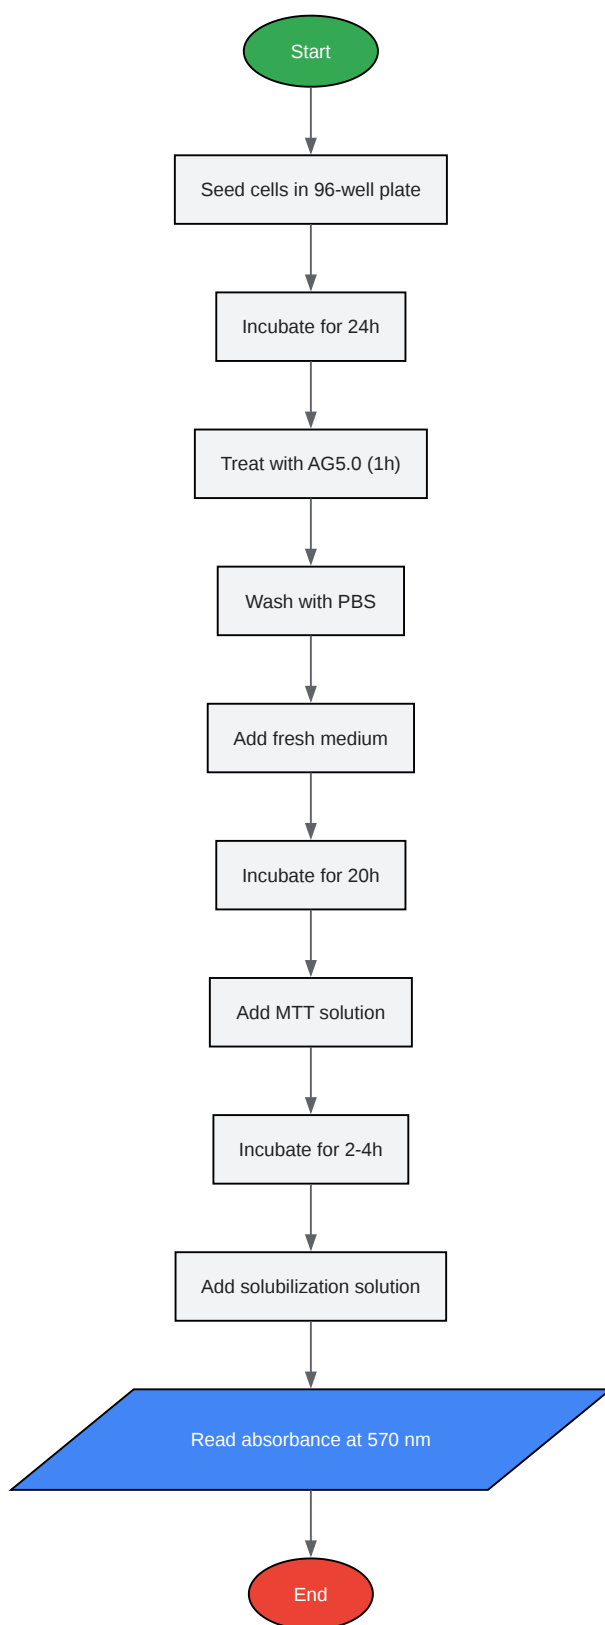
Start

Seed cells in 96-well plate

Incubate for 24h

Treat with AG5.0 (1h)

Wash with PBS

Add fresh medium

Incubate for 20h

Add MTT solution

Incubate for 2-4h

Add solubilization solution

Read absorbance at 570 nm

End